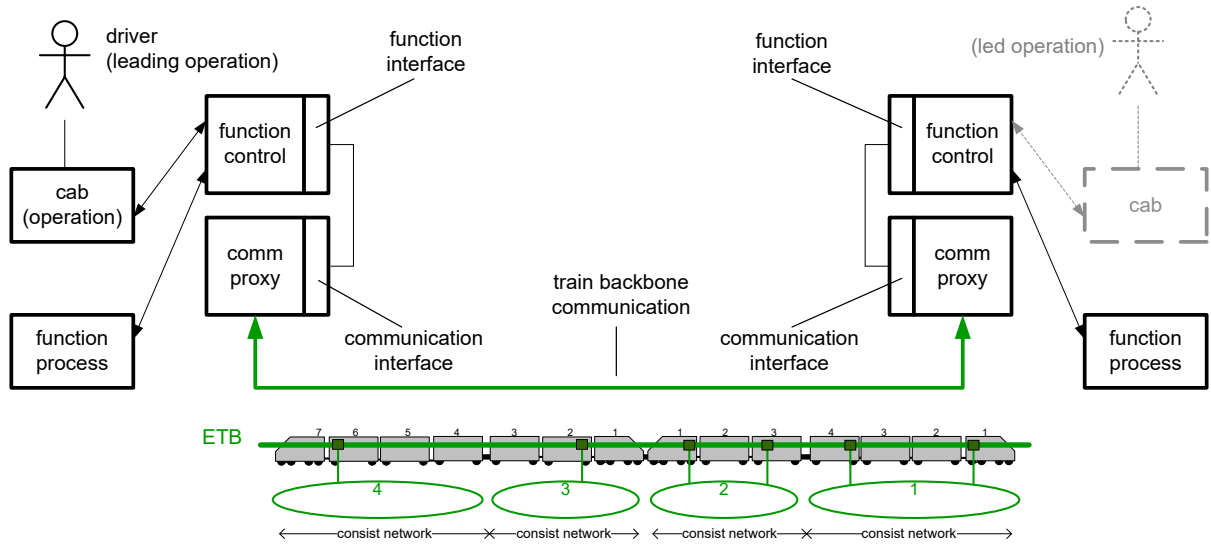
driver
(leading operation)

function interface

function interface

(led operation)

cab
(operation)

function control

comm proxy

function control

comm proxy

cab

function process

train backbone communication

communication interface

communication interface

function process

ETB

7 6 5 4 3 2 1 1 2 3 4 3 2 1

4

3

2

1

consist network

consist network

consist network

consist network